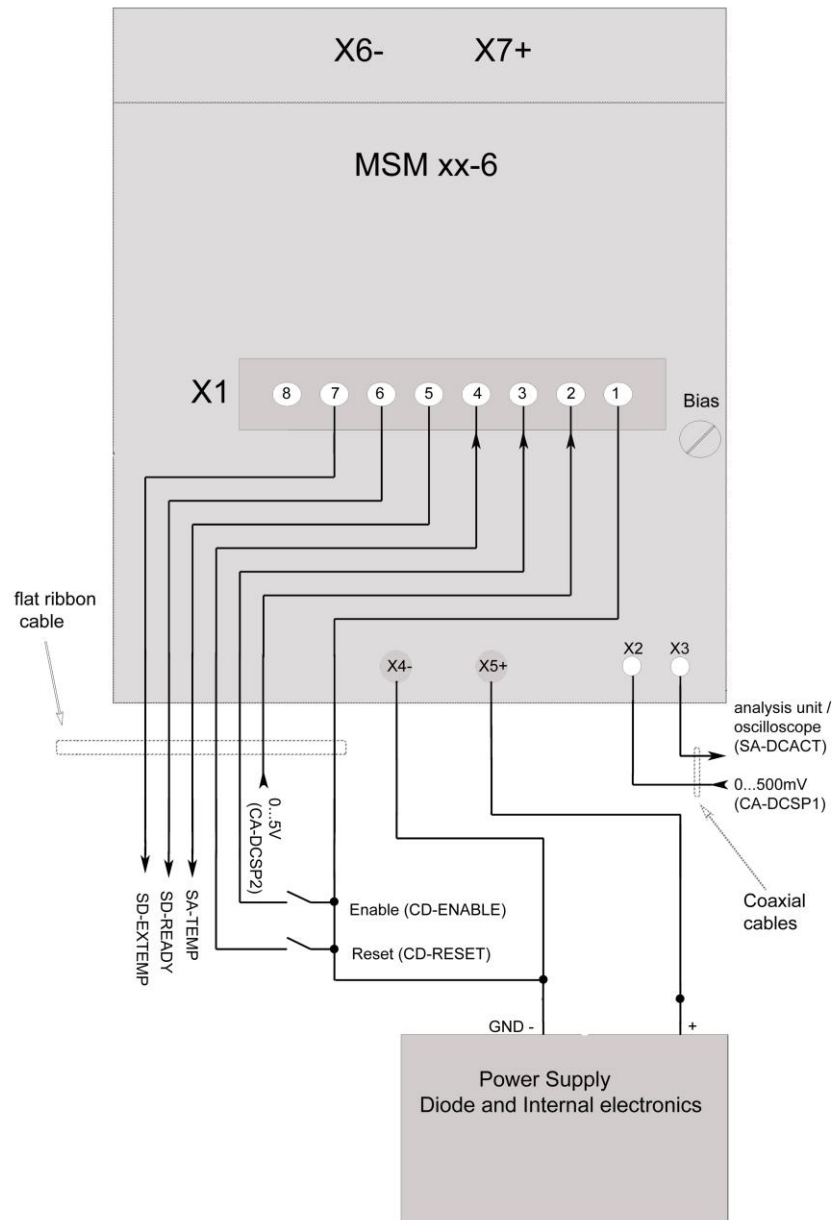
X6- X7+

MSM xx-6

X1

8 7 6 5 4 3 2 1

Bias

flat ribbon cable

X4- X5+ X2 X3

analysis unit / oscilloscope (SA-DCACT)

0...500mV (CA-DCSP1)

0...5V (CA-DCSP2)

Coaxial cables

SD-EXTEMP
SD-READY
SA-TEMP

Enable (CD-ENABLE)

Reset (CD-RESET)

GND -

+

Power Supply
Diode and Internal electronics